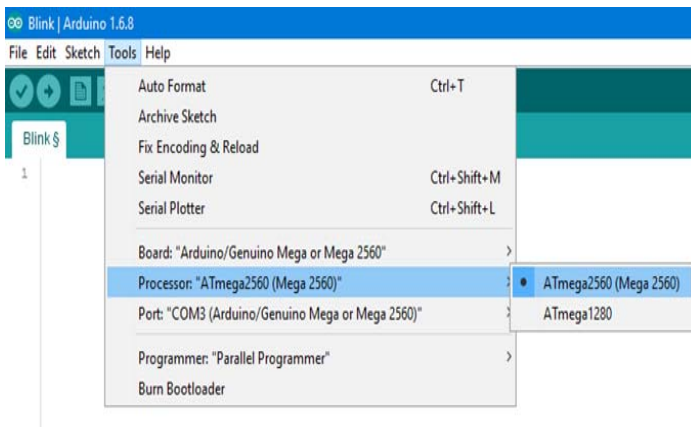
Blink | Arduino 1.6.8

File Edit Sketch Tools Help

Blink §

1

Auto Format Ctrl+T
Archive Sketch
Fix Encoding & Reload
Serial Monitor Ctrl+Shift+M
Serial Plotter Ctrl+Shift+L

Board: "Arduino/Genuino Mega or Mega 2560"
Processor: "ATmega2560 (Mega 2560)"
Port: "COM3 (Arduino/Genuino Mega or Mega 2560)"

Programmer: "Parallel Programmer"
Burn Bootloader

ATmega2560 (Mega 2560)
ATmega1280